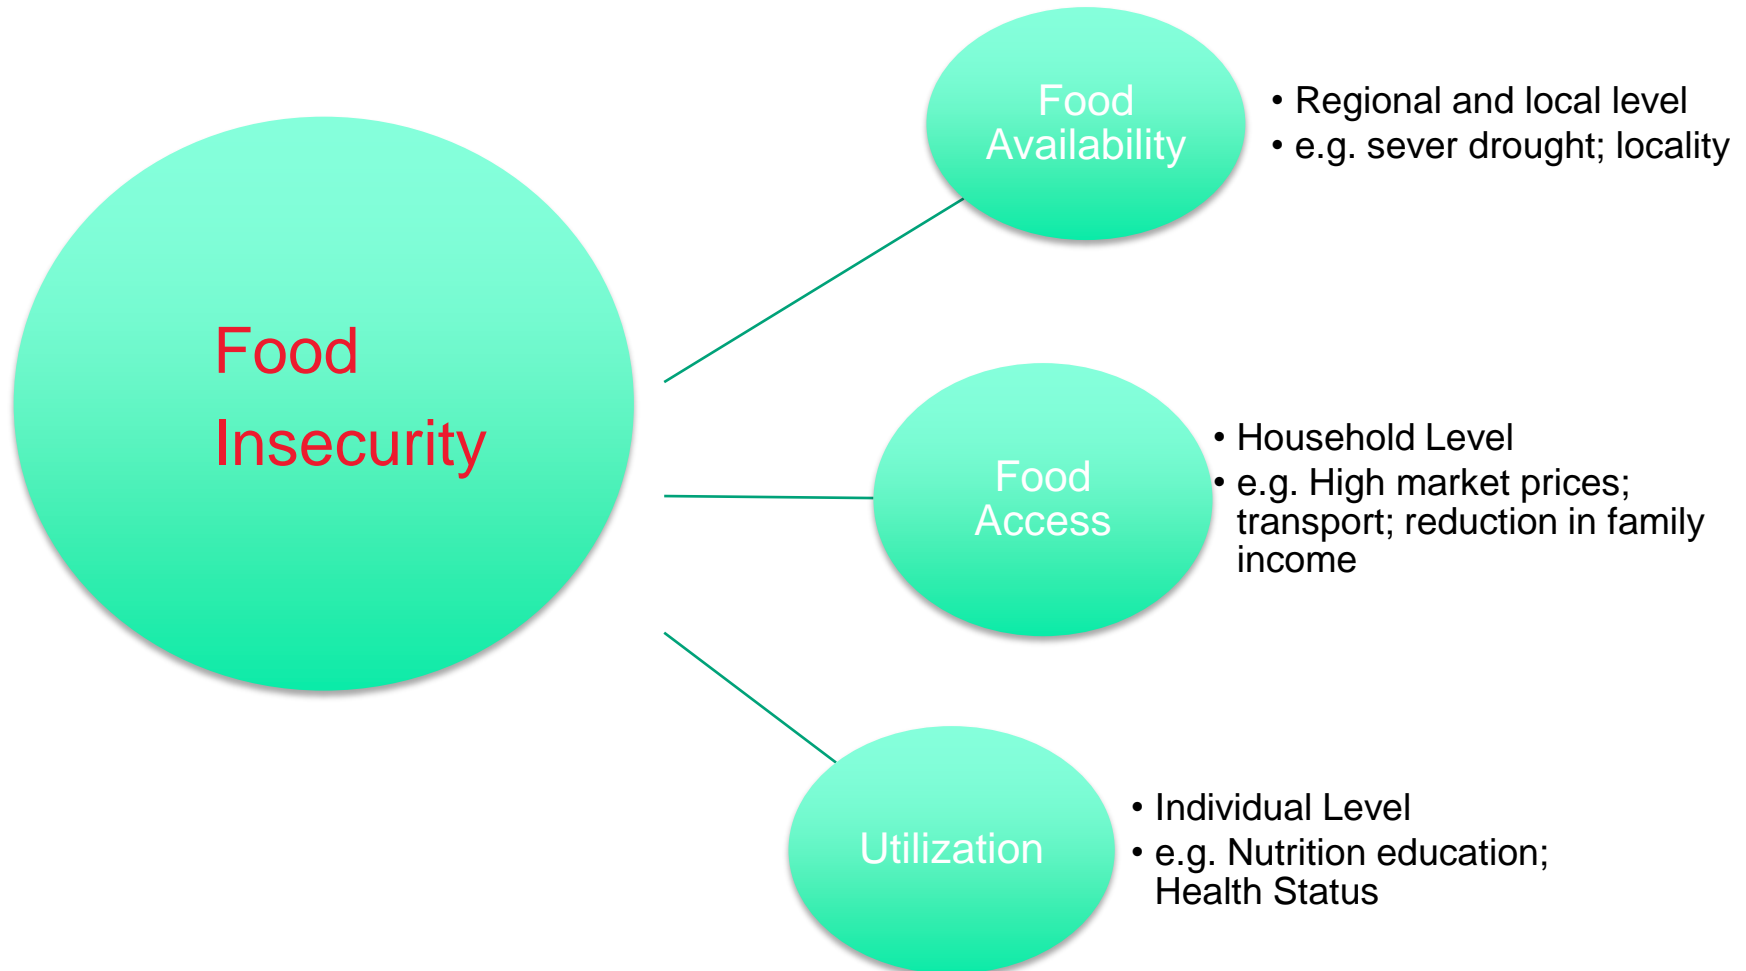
Food Insecurity

Food Availability

• Regional and local level
• e.g. sever drought; locality

Food Access

• Household Level
• e.g. High market prices; transport; reduction in family income

Utilization

• Individual Level
• e.g. Nutrition education; Health Status